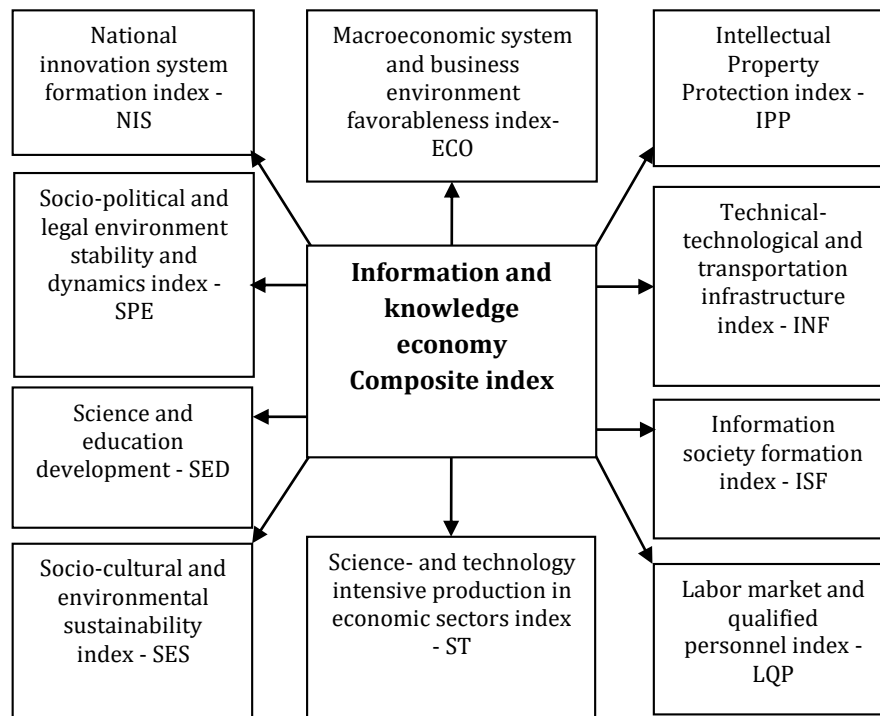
National innovation system formation index - NIS

Macroeconomic system and business environment favorableness index-ECO

Intellectual Property Protection index - IPP

Socio-political and legal environment stability and dynamics index - SPE

Information and knowledge economy Composite index

Technical-technological and transportation infrastructure index - INF

Science and education development - SED

Information society formation index - ISF

Socio-cultural and environmental sustainability index - SES

Science- and technology intensive production in economic sectors index - ST

Labor market and qualified personnel index - LQP